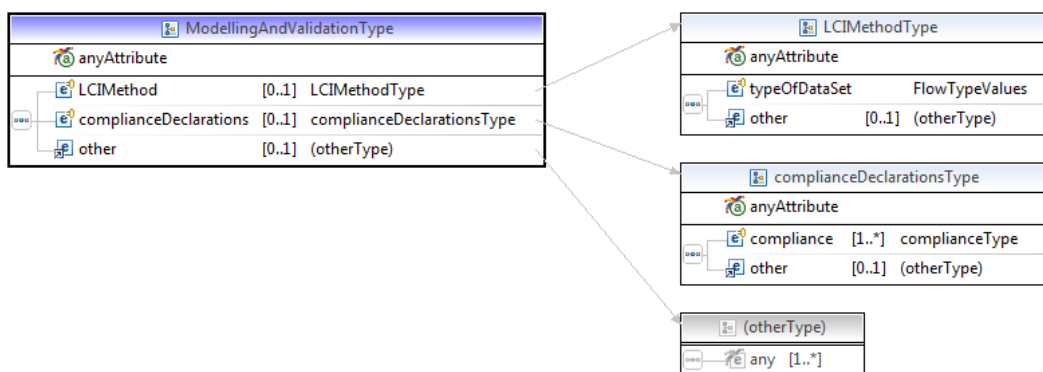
ModellingAndValidationType
anyAttribute
LCIMethod [0..1] LCIMethodType
complianceDeclarations [0..1] complianceDeclarationsType
other [0..1] (otherType)

LCIMethodType
anyAttribute
typeOfDataSet FlowTypeValues
other [0..1] (otherType)

complianceDeclarationsType
anyAttribute
compliance [1..*] complianceType
other [0..1] (otherType)

(otherType)
any [1..*]